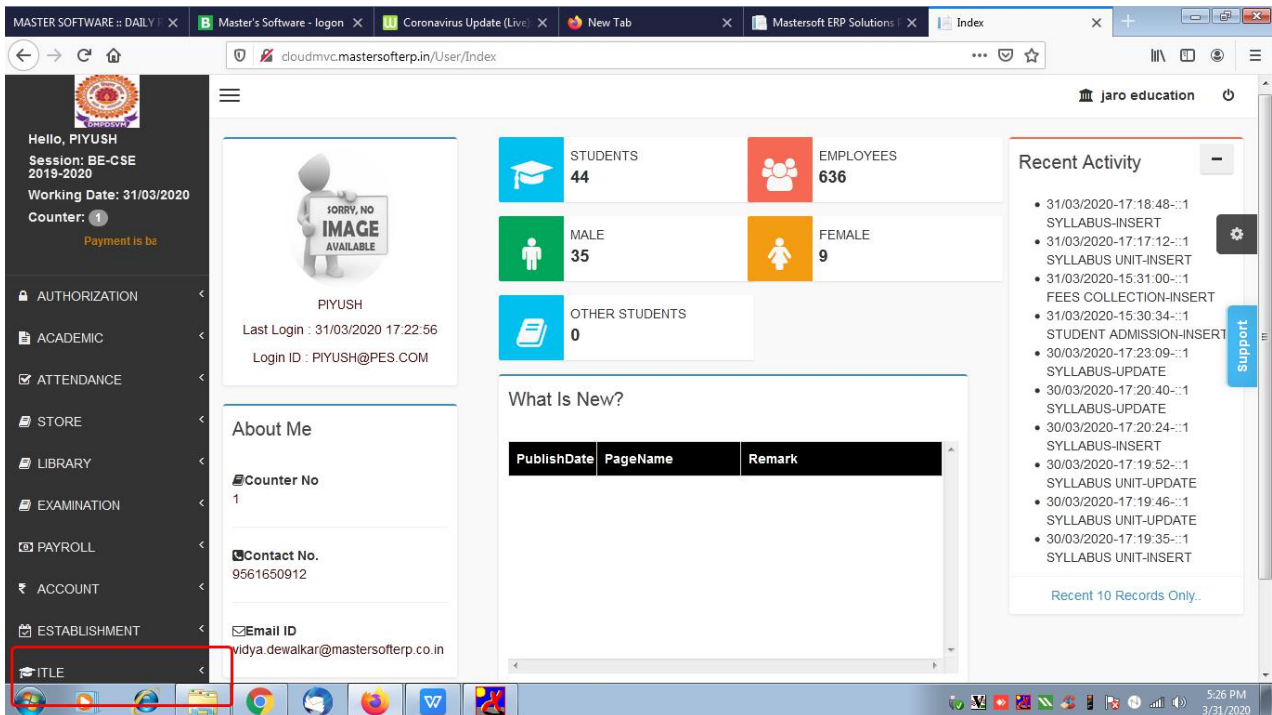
MASTER SOFTWARE :: DAILY F ×
Master's Software - logon ×
Coronavirus Update (Live) ×
New Tab ×
Mastersoft ERP Solutions F ×
Index ×

cloudmvc.mastersofterp.in/User/Index

DMPDSVM

Hello, PIYUSH
Session: BE-CSE 2019-2020
Working Date: 31/03/2020
Counter: 1
Payment is ba

AUTHORIZATION
ACADEMIC
ATTENDANCE
STORE
LIBRARY
EXAMINATION
PAYROLL
₹ ACCOUNT
ESTABLISHMENT
ITLE

jaro education

SORRY, NO IMAGE AVAILABLE

PIYUSH
Last Login : 31/03/2020 17:22:56
Login ID : PIYUSH@PES.COM

About Me

Counter No
1

Contact No.
9561650912

Email ID
vidya.dewalkar@mastersofterp.co.in

STUDENTS
44

EMPLOYEES
636

MALE
35

FEMALE
9

OTHER STUDENTS
0

What Is New?

| PublishDate | PageName | Remark |
|---|---|---|

Recent Activity

• 31/03/2020-17:18:48-::1 SYLLABUS-INSERT
• 31/03/2020-17:17:12-::1 SYLLABUS UNIT-INSERT
• 31/03/2020-15:31:00-::1 FEES COLLECTION-INSERT
• 31/03/2020-15:30:34-::1 STUDENT ADMISSION-INSERT
• 30/03/2020-17:23:09-::1 SYLLABUS-UPDATE
• 30/03/2020-17:20:40-::1 SYLLABUS-UPDATE
• 30/03/2020-17:20:24-::1 SYLLABUS-INSERT
• 30/03/2020-17:19:52-::1 SYLLABUS UNIT-UPDATE
• 30/03/2020-17:19:46-::1 SYLLABUS UNIT-UPDATE
• 30/03/2020-17:19:35-::1 SYLLABUS UNIT-INSERT

Recent 10 Records Only..

Support

5:26 PM
3/31/2020